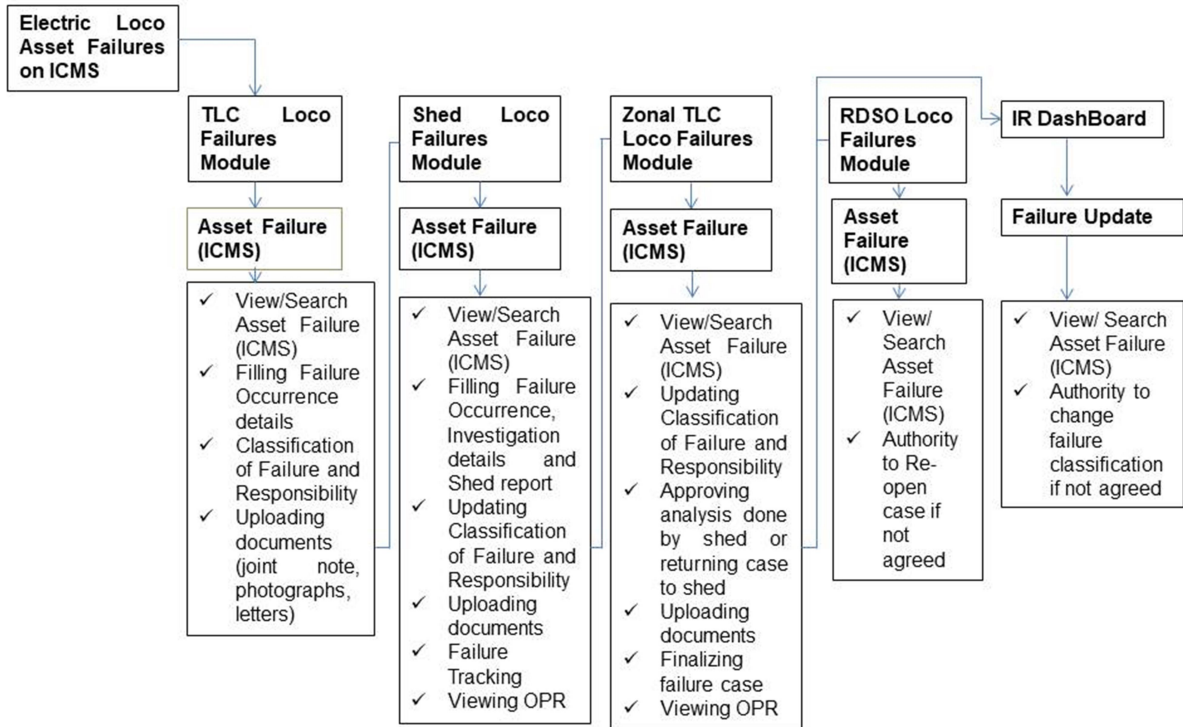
Electric Loco Asset Failures on ICMS

TLC Loco Failures Module

Asset Failure (ICMS)

✓ View/Search Asset Failure (ICMS)
✓ Filling Failure Occurrence details
✓ Classification of Failure and Responsibility
✓ Uploading documents (joint note, photographs, letters)

Shed Loco Failures Module

Asset Failure (ICMS)

✓ View/Search Asset Failure (ICMS)
✓ Filling Failure Occurrence, Investigation details and Shed report
✓ Updating Classification of Failure and Responsibility
✓ Uploading documents
✓ Failure Tracking
✓ Viewing OPR

Zonal TLC Loco Failures Module

Asset Failure (ICMS)

✓ View/Search Asset Failure (ICMS)
✓ Updating Classification of Failure and Responsibility
✓ Approving analysis done by shed or returning case to shed
✓ Uploading documents
✓ Finalizing failure case
✓ Viewing OPR

RDSO Loco Failures Module

Asset Failure (ICMS)

✓ View/ Search Asset Failure (ICMS)
✓ Authority to Re-open case if not agreed

IR DashBoard

Failure Update

✓ View/ Search Asset Failure (ICMS)
✓ Authority to change failure classification if not agreed